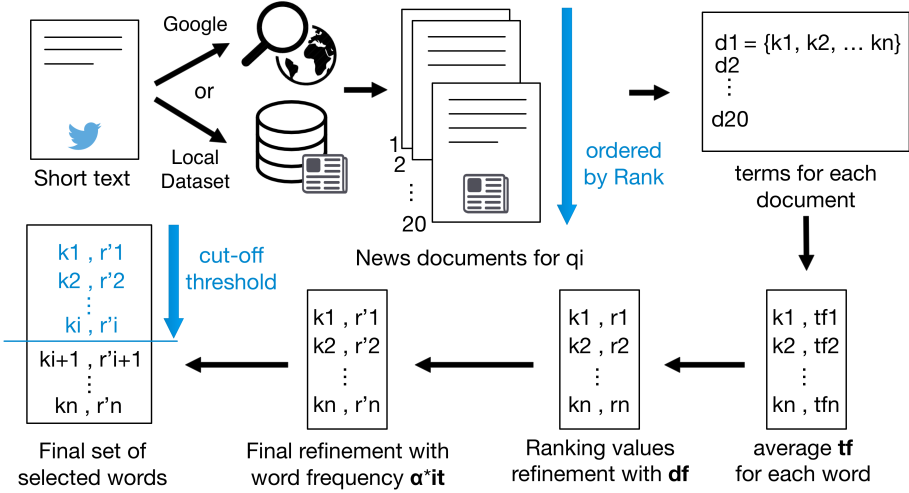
Short text

Google

or

Local Dataset

1
2
⋮
20

ordered by Rank

News documents for qi

d1 = {k1, k2, … kn}
d2
⋮
d20

terms for each document

k1 , tf1
k2 , tf2
⋮
kn , tfn

average **tf** for each word

k1 , r1
k2 , r2
⋮
kn , rn

Ranking values refinement with **df**

k1 , r'1
k2 , r'2
⋮
kn , r'n

Final refinement with word frequency **α*it**

k1 , r'1
k2 , r'2
⋮
ki , r'i

cut-off threshold

ki+1 , r'i+1
⋮
kn , r'n

Final set of selected words